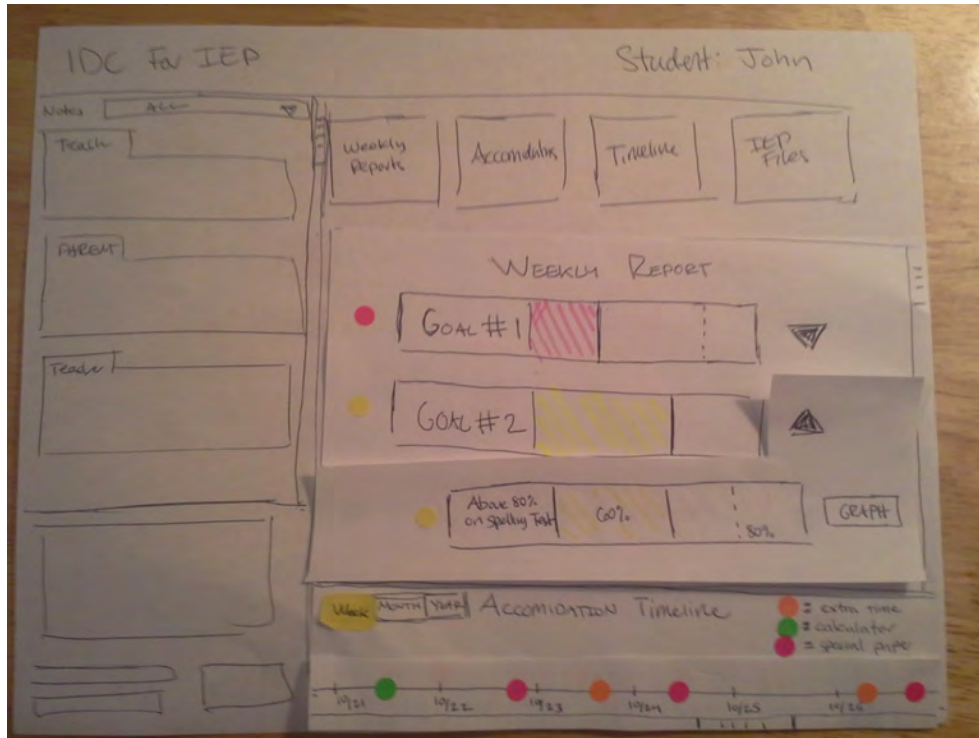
IDC For IEP

Student: John

Notes ALL

Teach

PARENT

Teach

Weekly Reports

Accomdatns

Timeline

IEP Files

WEEKLY REPORT

GOAL #1

GOAL #2

Above 80% on Spelling Test

60%

80%

GRAPH

Week MONTH YEAR

ACCOMIDATION Timeline

= extra time
= calculator
= special paper

10/21 10/22 10/23 10/24 10/25 10/26